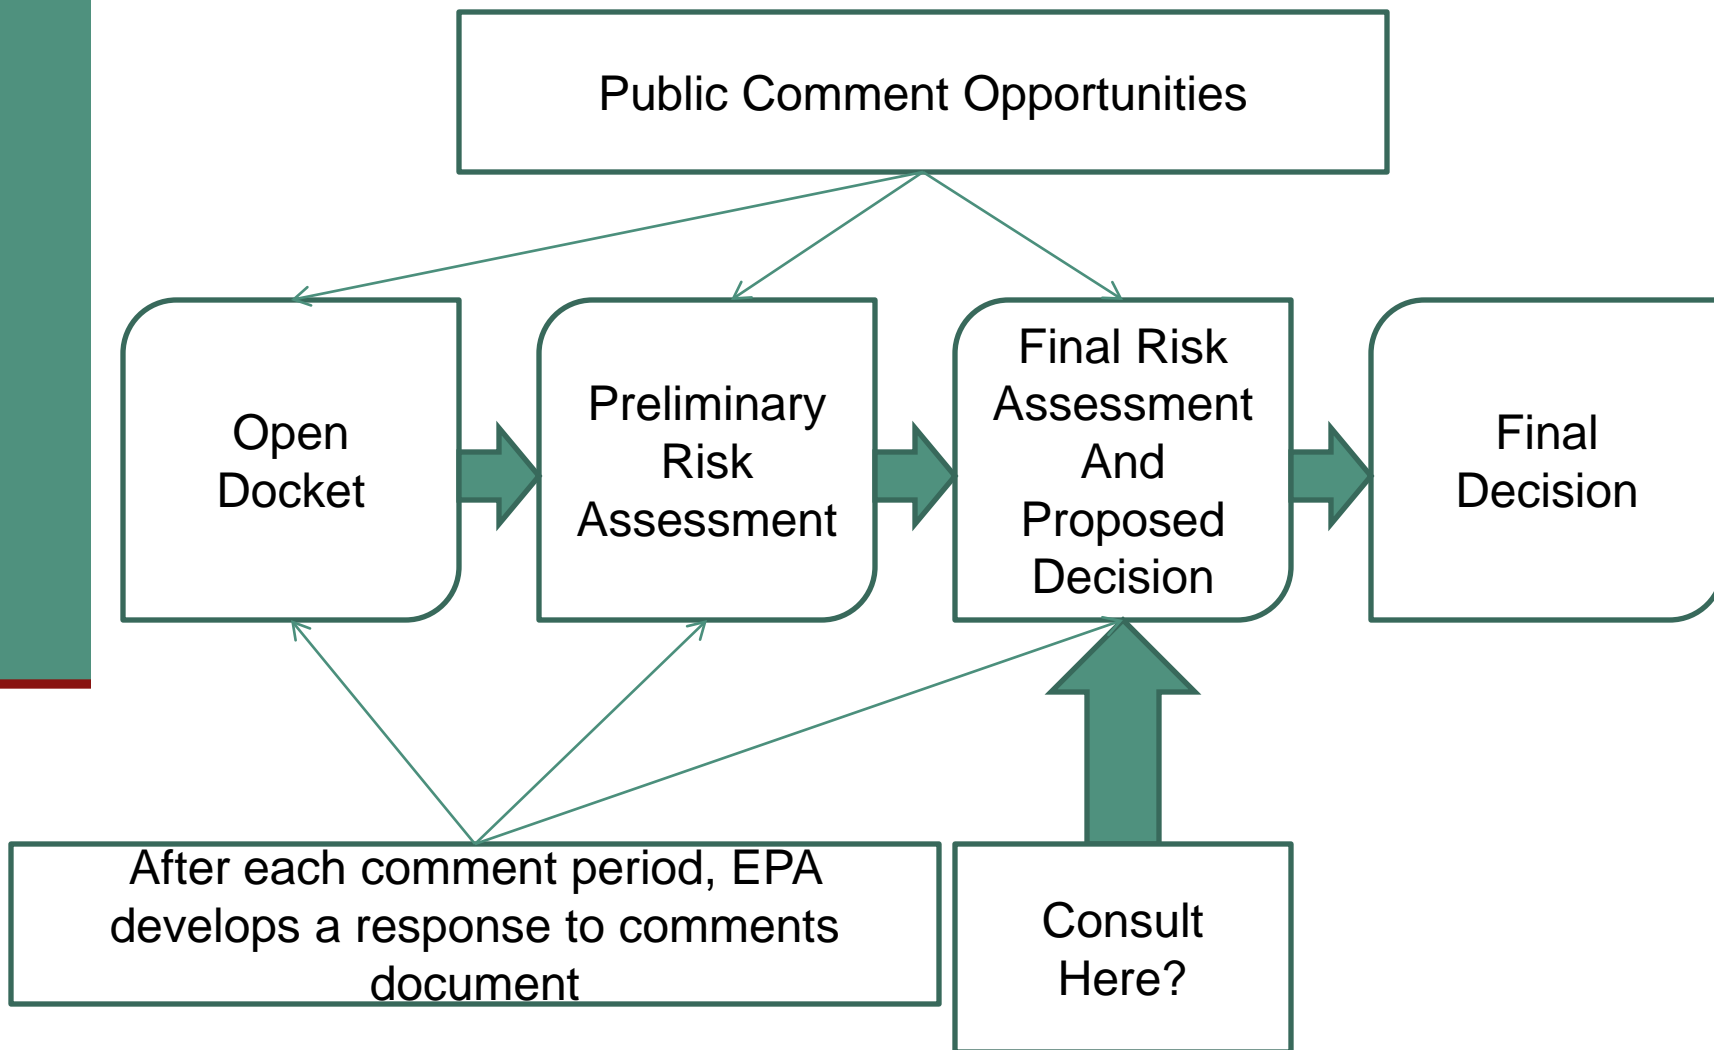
Public Comment Opportunities

Open Docket

Preliminary Risk Assessment

Final Risk Assessment And Proposed Decision

Final Decision

After each comment period, EPA develops a response to comments document

Consult Here?